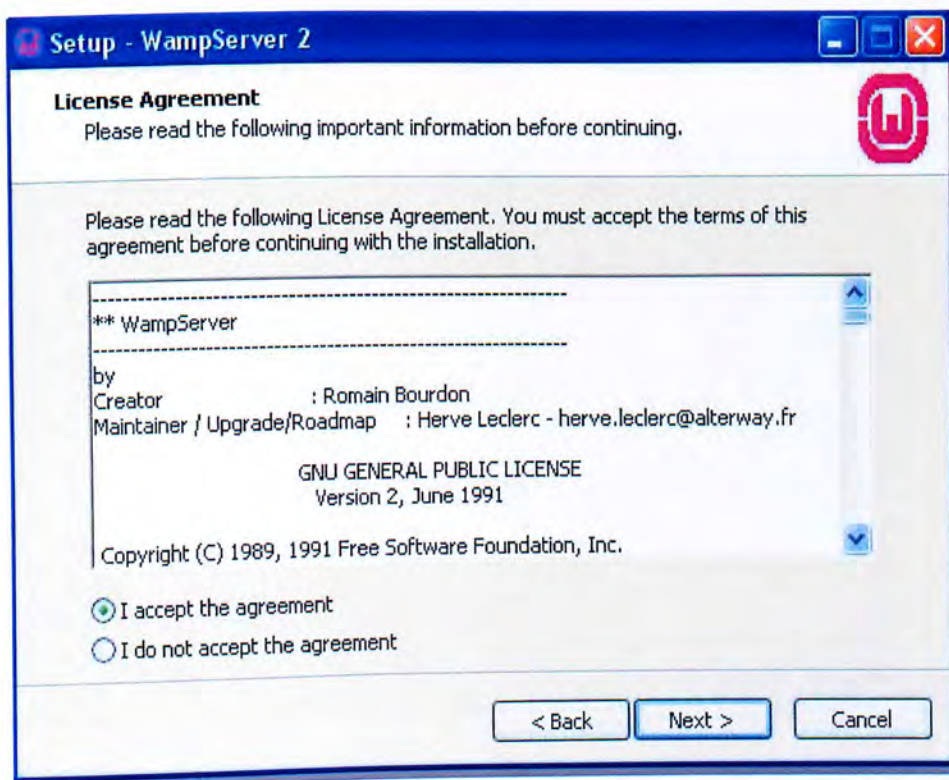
Setup - WampServer 2

License Agreement
Please read the following important information before continuing.

Please read the following License Agreement. You must accept the terms of this agreement before continuing with the installation.

------------------------------------------------------------
** WampServer
------------------------------------------------------------
by
Creator : Romain Bourdon
Maintainer / Upgrade/Roadmap : Herve Leclerc - herve.leclerc@alterway.fr

GNU GENERAL PUBLIC LICENSE
Version 2, June 1991

Copyright (C) 1989, 1991 Free Software Foundation, Inc.

I accept the agreement
I do not accept the agreement

< Back
Next >
Cancel